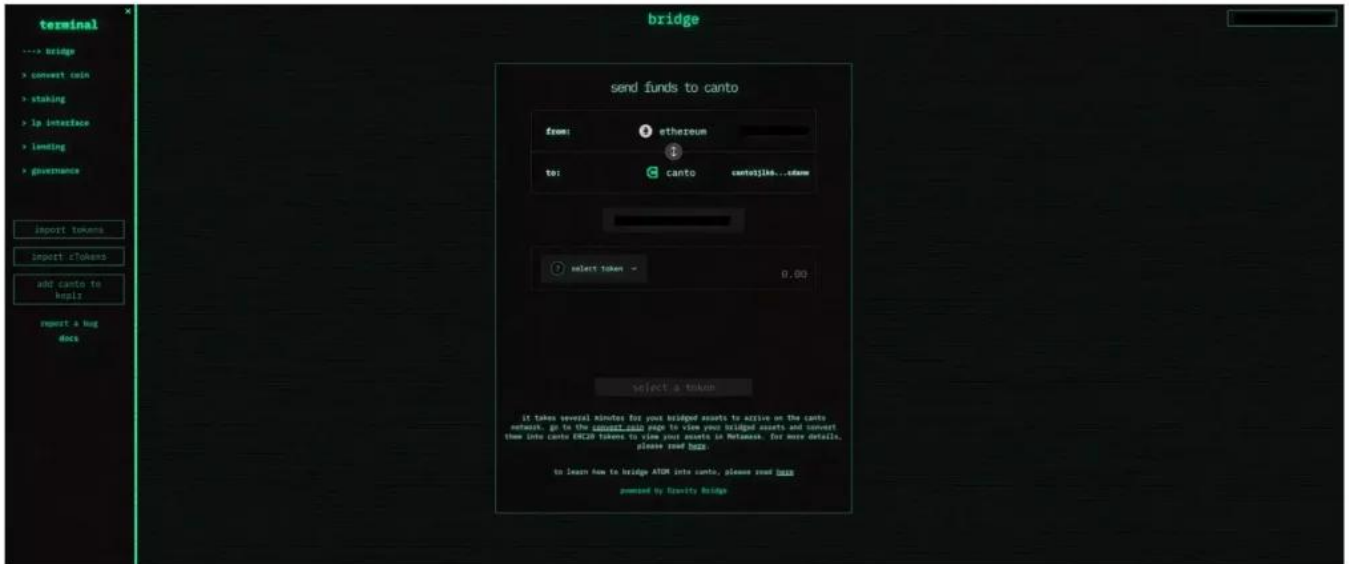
terminal

×

---> bridge

> convert coin

> staking

> lp interface

> lending

> governance

import tokens

import cTokens

add canto to keplr

report a bug

docs

bridge

send funds to canto

from:

ethereum

to:

canto

canto1jlk...cdanm

? select token ⌄

0.00

select a token

it takes several minutes for your bridged assets to arrive on the canto network. go to the convert coin page to view your bridged assets and convert them into canto ERC20 tokens to view your assets in Metamask. for more details, please read here.

to learn how to bridge ATOM into canto, please read here

powered by Gravity Bridge